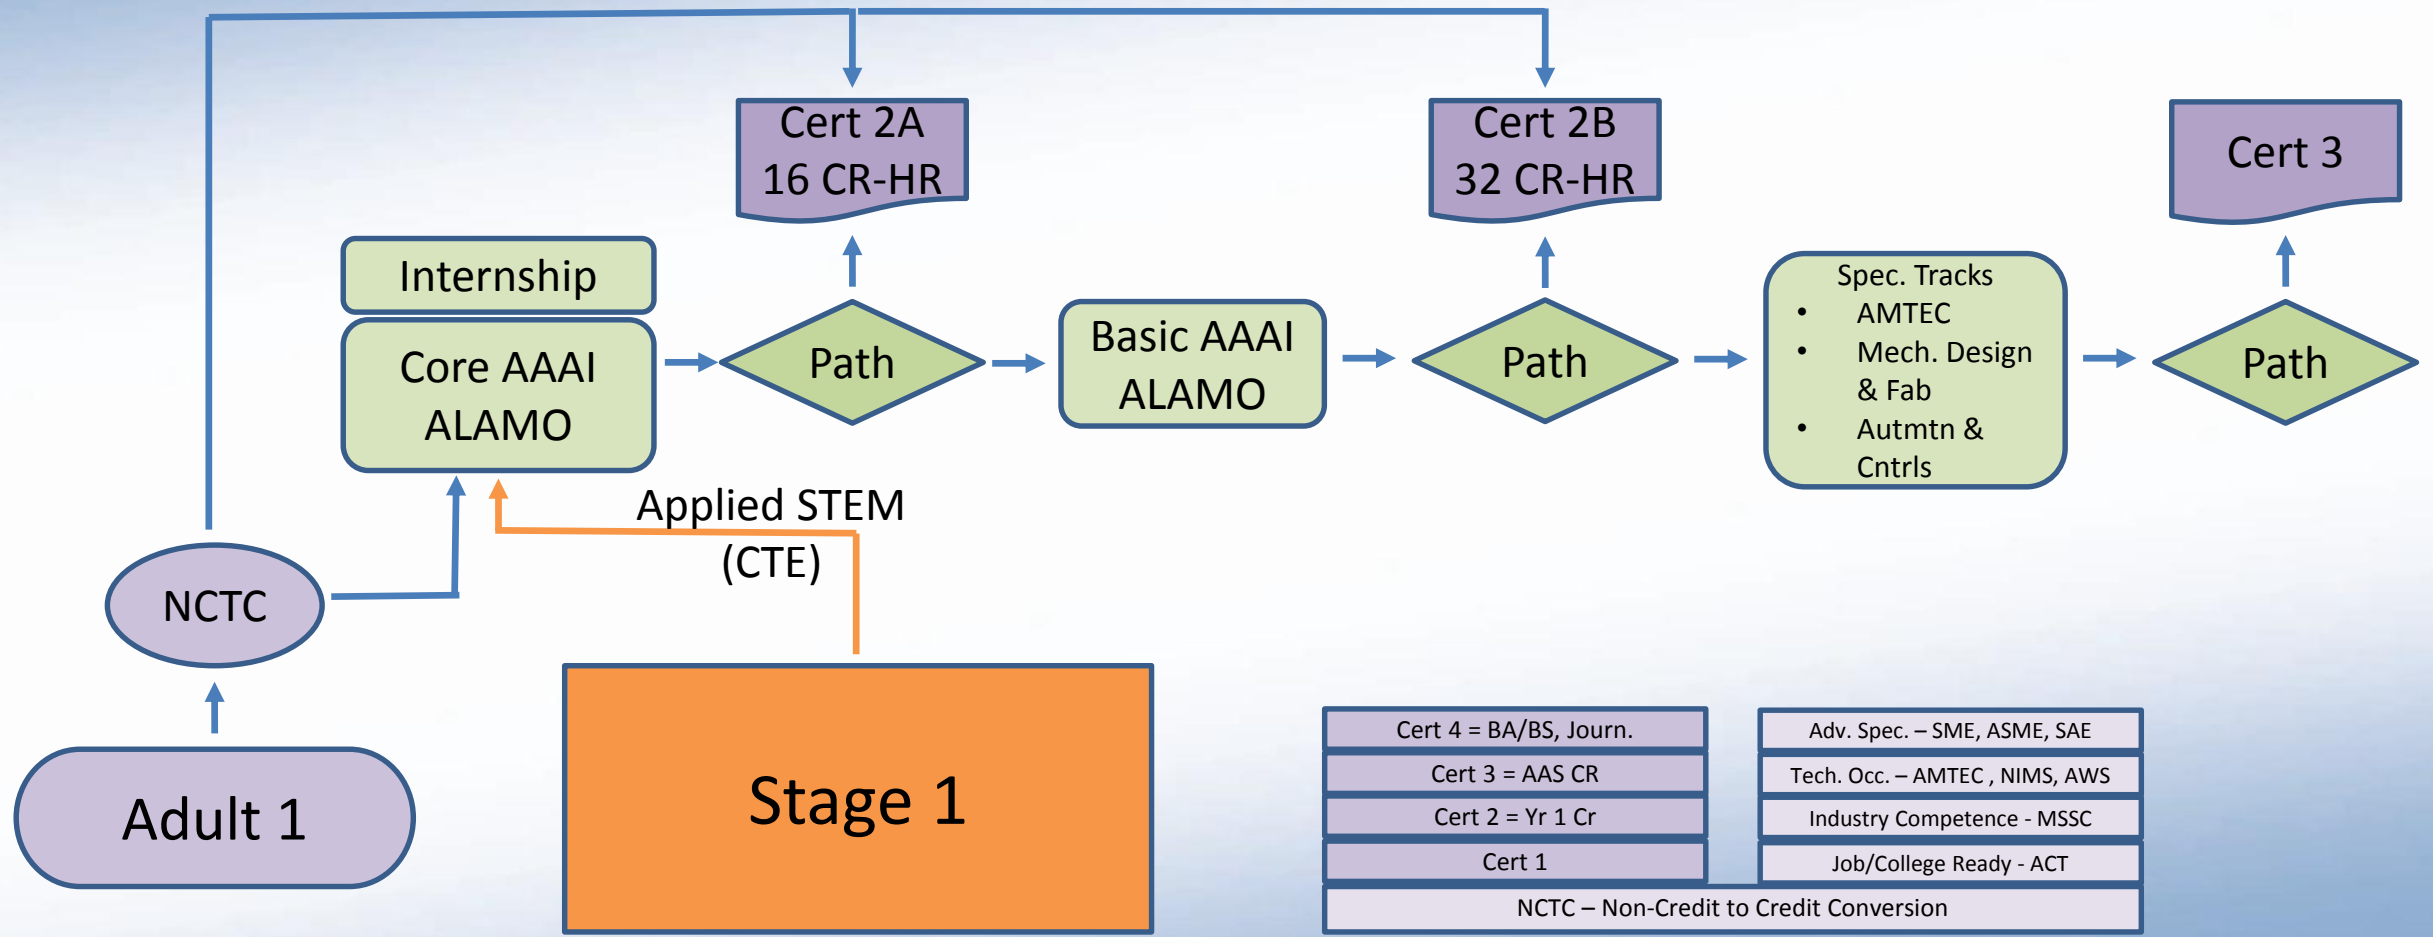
Cert 2A
16 CR-HR

Cert 2B
32 CR-HR

Cert 3

Internship

Core AAAI
ALAMO

Path

Basic AAAI
ALAMO

Path

Spec. Tracks
• AMTEC
• Mech. Design & Fab
• Autmtn & Cntrls

Path

Applied STEM
(CTE)

NCTC

Adult 1

Stage 1

| Cert 4 = BA/BS, Journ. | Adv. Spec. – SME, ASME, SAE |
|---|---|
| Cert 3 = AAS CR | Tech. Occ. – AMTEC , NIMS, AWS |
| Cert 2 = Yr 1 Cr | Industry Competence - MSSC |
| Cert 1 | Job/College Ready - ACT |

NCTC – Non-Credit to Credit Conversion